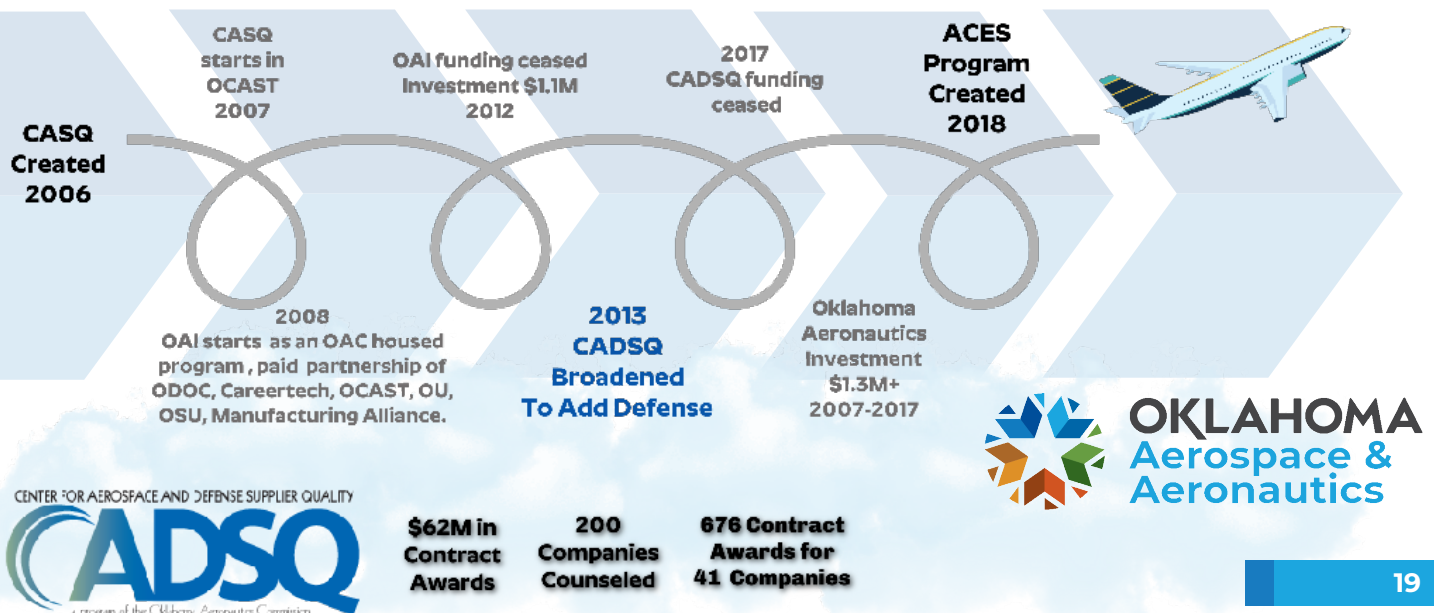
CASQ Created 2006

CASQ starts in OCAST 2007

OAI funding ceased Investment $1.1M 2012

2017 CADSQ funding ceased

ACES Program Created 2018

2008
OAI starts as an OAC housed program, paid partnership of ODOC, Careertech, OCAST, OU, OSU, Manufacturing Alliance.

2013 CADSQ Broadened To Add Defense

Oklahoma Aeronautics Investment $1.3M+ 2007-2017

OKLAHOMA Aerospace & Aeronautics

CENTER FOR AEROSPACE AND DEFENSE SUPPLIER QUALITY
CADSQ
a program of the Oklahoma Aeronautics Commission

$62M in Contract Awards

200 Companies Counseled

676 Contract Awards for 41 Companies

19